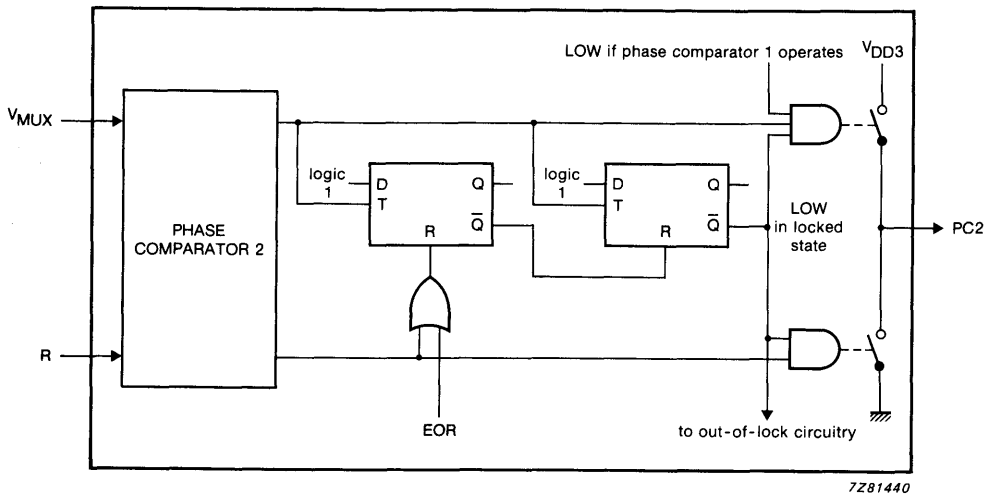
LOW if phase comparator 1 operates

$V_{DD3}$

$V_{MUX}$

logic 1

D

T

Q

$\overline{Q}$

R

logic 1

D

T

Q

$\overline{Q}$

R

LOW in locked state

PC2

PHASE COMPARATOR 2

R

EOR

to out-of-lock circuitry

7Z81440